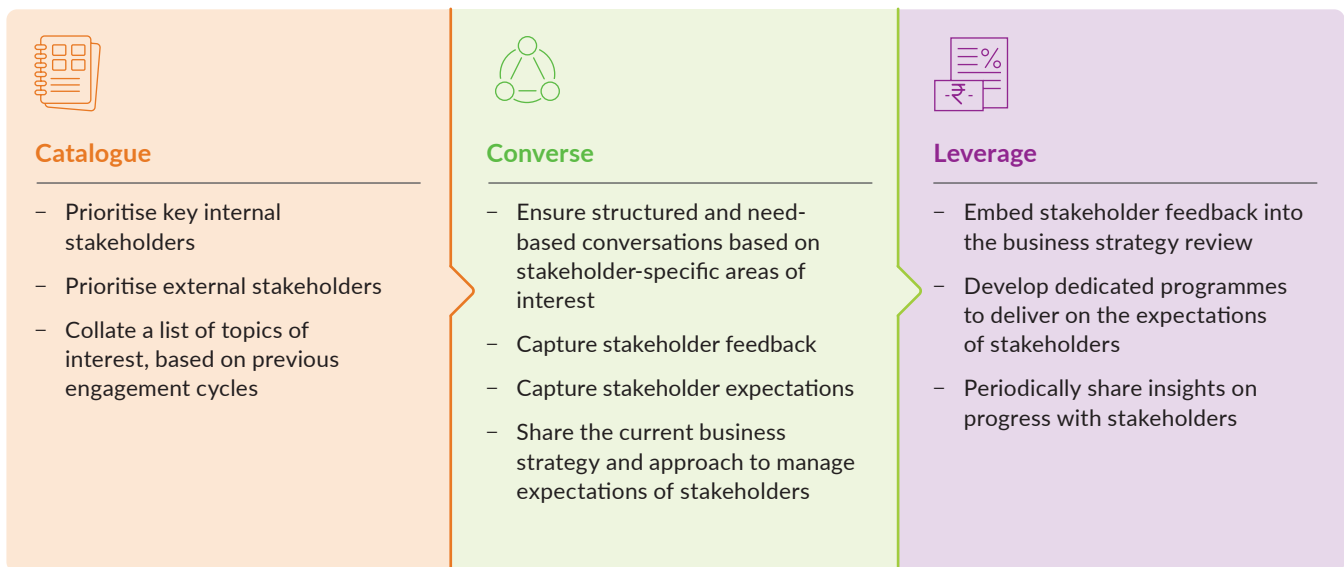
Catalogue

– Prioritise key internal stakeholders

– Prioritise external stakeholders

– Collate a list of topics of interest, based on previous engagement cycles

Converse

– Ensure structured and need-based conversations based on stakeholder-specific areas of interest

– Capture stakeholder feedback

– Capture stakeholder expectations

– Share the current business strategy and approach to manage expectations of stakeholders

%

-₹-

Leverage

– Embed stakeholder feedback into the business strategy review

– Develop dedicated programmes to deliver on the expectations of stakeholders

– Periodically share insights on progress with stakeholders